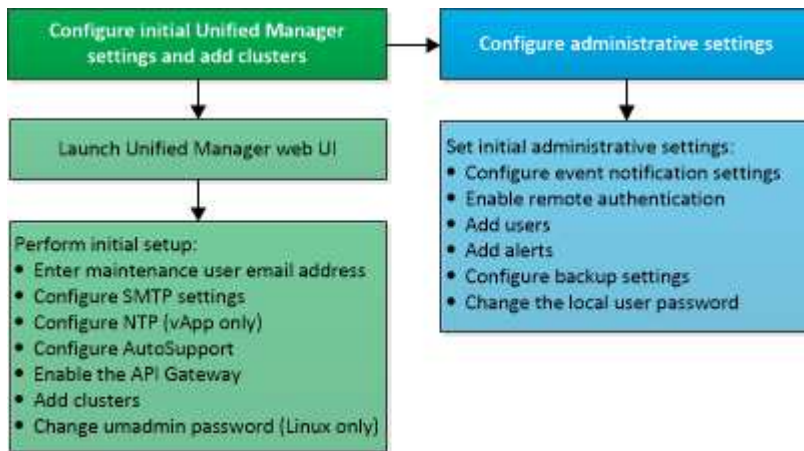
Configure initial Unified Manager settings and add clusters

Launch Unified Manager web UI

Perform initial setup:
• Enter maintenance user email address
• Configure SMTP settings
• Configure NTP (vApp only)
• Configure AutoSupport
• Enable the API Gateway
• Add clusters
• Change umadmin password (Linux only)

Configure administrative settings

Set initial administrative settings:
• Configure event notification settings
• Enable remote authentication
• Add users
• Add alerts
• Configure backup settings
• Change the local user password